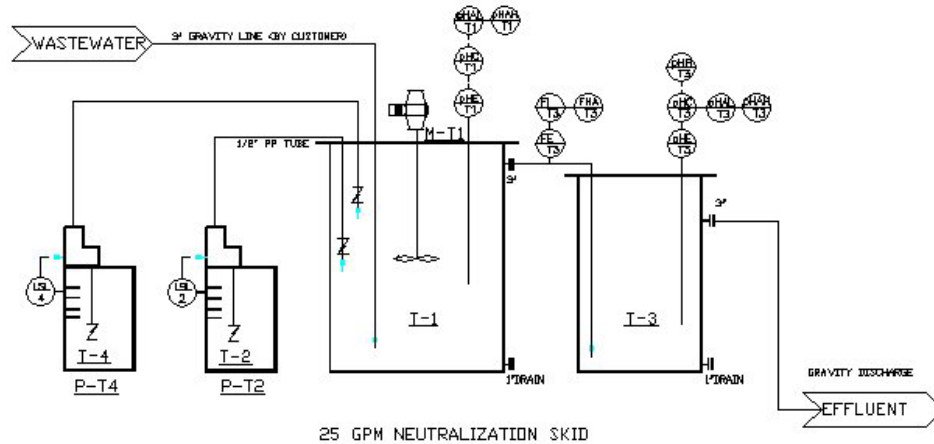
WASTEWATER
3" GRAVITY LINE (BY CUSTOMER)
pHAL T1
pHAH T1
pHC T1
pHE T1
M-T1
1/8" PP TUBE
FI T3
FHA T3
FE T3
3"
pHR T3
pHC T3
pHAL T3
pHAH T3
pHE T3
3"
LSL 4
LSL 2
T-4
T-2
T-1
T-3
P-T4
P-T2
1"DRAIN
1"DRAIN
GRAVITY DISCHARGE
EFFLUENT
25 GPM NEUTRALIZATION SKID